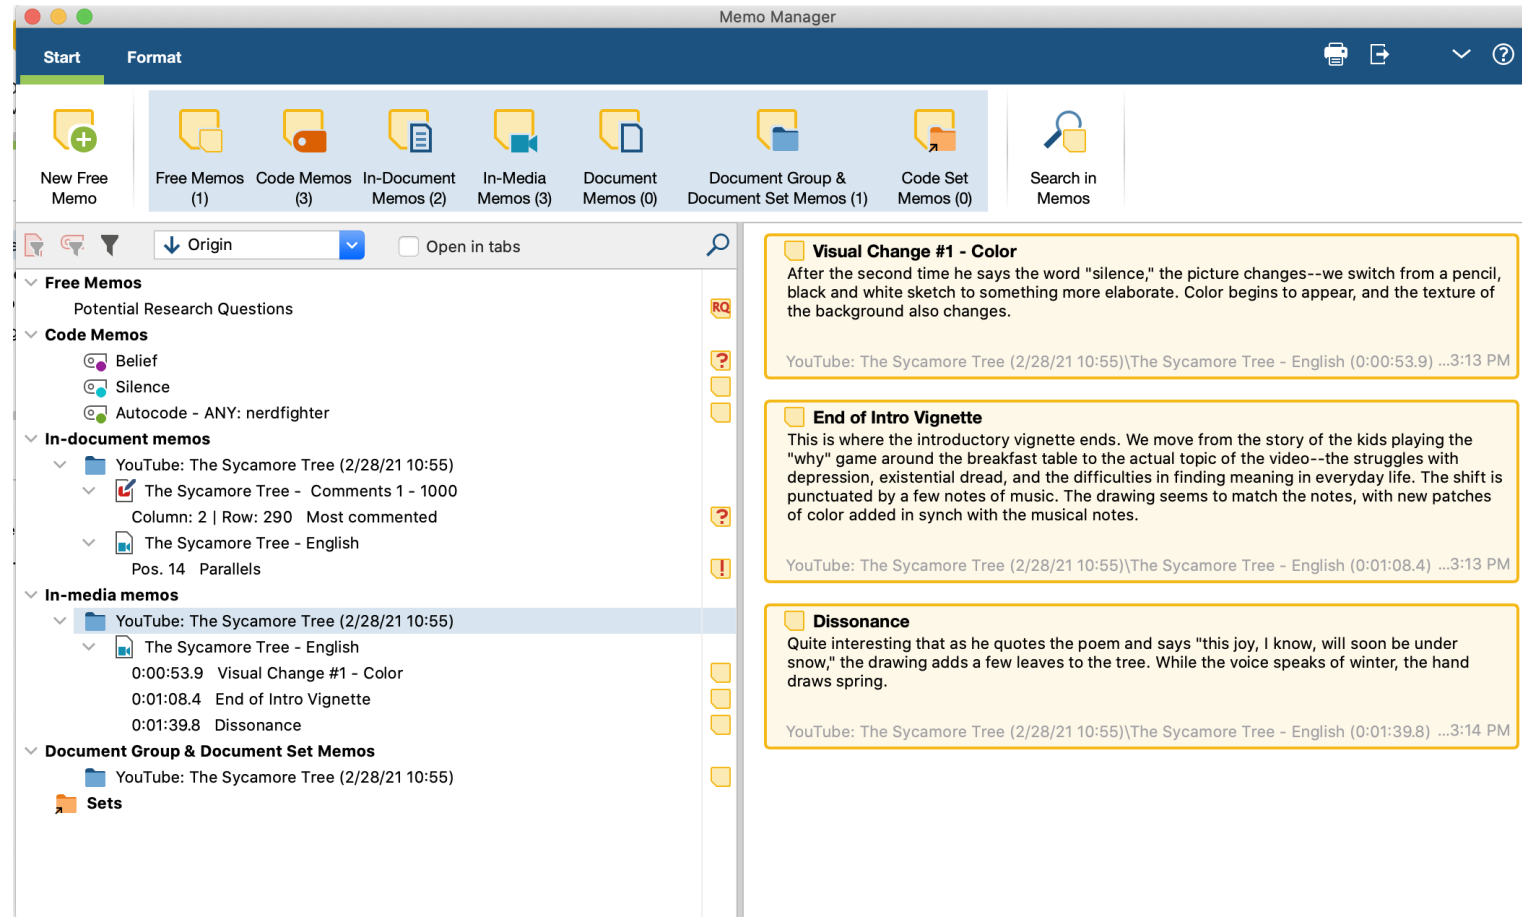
Memo Manager

Start Format

New Free Memo
Free Memos (1)
Code Memos (3)
In-Document Memos (2)
In-Media Memos (3)
Document Memos (0)
Document Group & Document Set Memos (1)
Code Set Memos (0)
Search in Memos

Origin
Open in tabs

Free Memos
Potential Research Questions
RQ
Code Memos
Belief
Silence
Autocode - ANY: nerdfighter
In-document memos
YouTube: The Sycamore Tree (2/28/21 10:55)
The Sycamore Tree - Comments 1 - 1000
Column: 2 | Row: 290 Most commented
The Sycamore Tree - English
Pos. 14 Parallels
In-media memos
YouTube: The Sycamore Tree (2/28/21 10:55)
The Sycamore Tree - English
0:00:53.9 Visual Change #1 - Color
0:01:08.4 End of Intro Vignette
0:01:39.8 Dissonance
Document Group & Document Set Memos
YouTube: The Sycamore Tree (2/28/21 10:55)
Sets

Visual Change #1 - Color
After the second time he says the word "silence," the picture changes--we switch from a pencil, black and white sketch to something more elaborate. Color begins to appear, and the texture of the background also changes.
YouTube: The Sycamore Tree (2/28/21 10:55)\The Sycamore Tree - English (0:00:53.9) ...3:13 PM

End of Intro Vignette
This is where the introductory vignette ends. We move from the story of the kids playing the "why" game around the breakfast table to the actual topic of the video--the struggles with depression, existential dread, and the difficulties in finding meaning in everyday life. The shift is punctuated by a few notes of music. The drawing seems to match the notes, with new patches of color added in synch with the musical notes.
YouTube: The Sycamore Tree (2/28/21 10:55)\The Sycamore Tree - English (0:01:08.4) ...3:13 PM

Dissonance
Quite interesting that as he quotes the poem and says "this joy, I know, will soon be under snow," the drawing adds a few leaves to the tree. While the voice speaks of winter, the hand draws spring.
YouTube: The Sycamore Tree (2/28/21 10:55)\The Sycamore Tree - English (0:01:39.8) ...3:14 PM